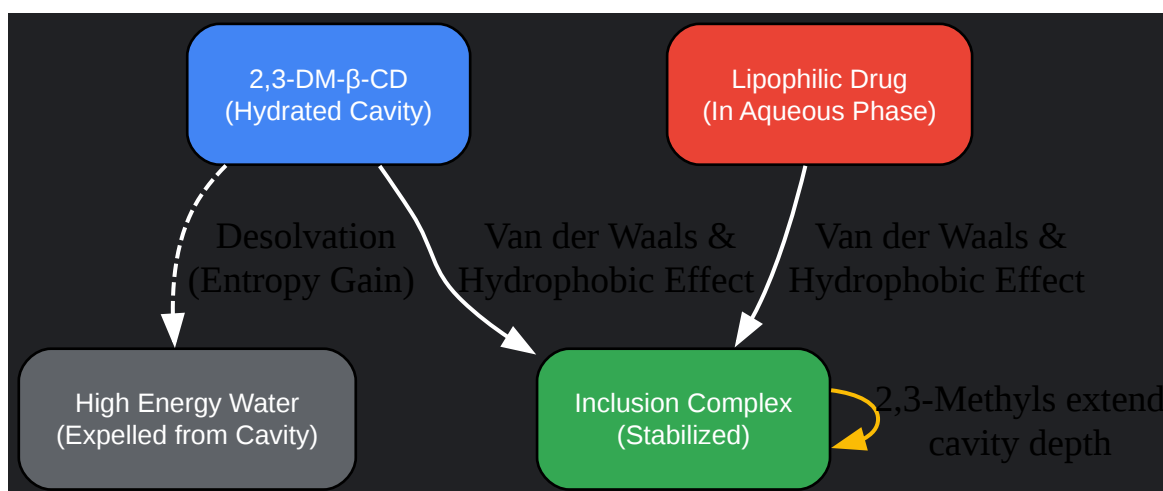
2,3-DM-β-CD
(Hydrated Cavity)

Lipophilic Drug
(In Aqueous Phase)

Desolvation
(Entropy Gain)

Van der Waals &
Hydrophobic Effect

Van der Waals &
Hydrophobic Effect

High Energy Water
(Expelled from Cavity)

Inclusion Complex
(Stabilized)

2,3-Methyls extend
cavity depth